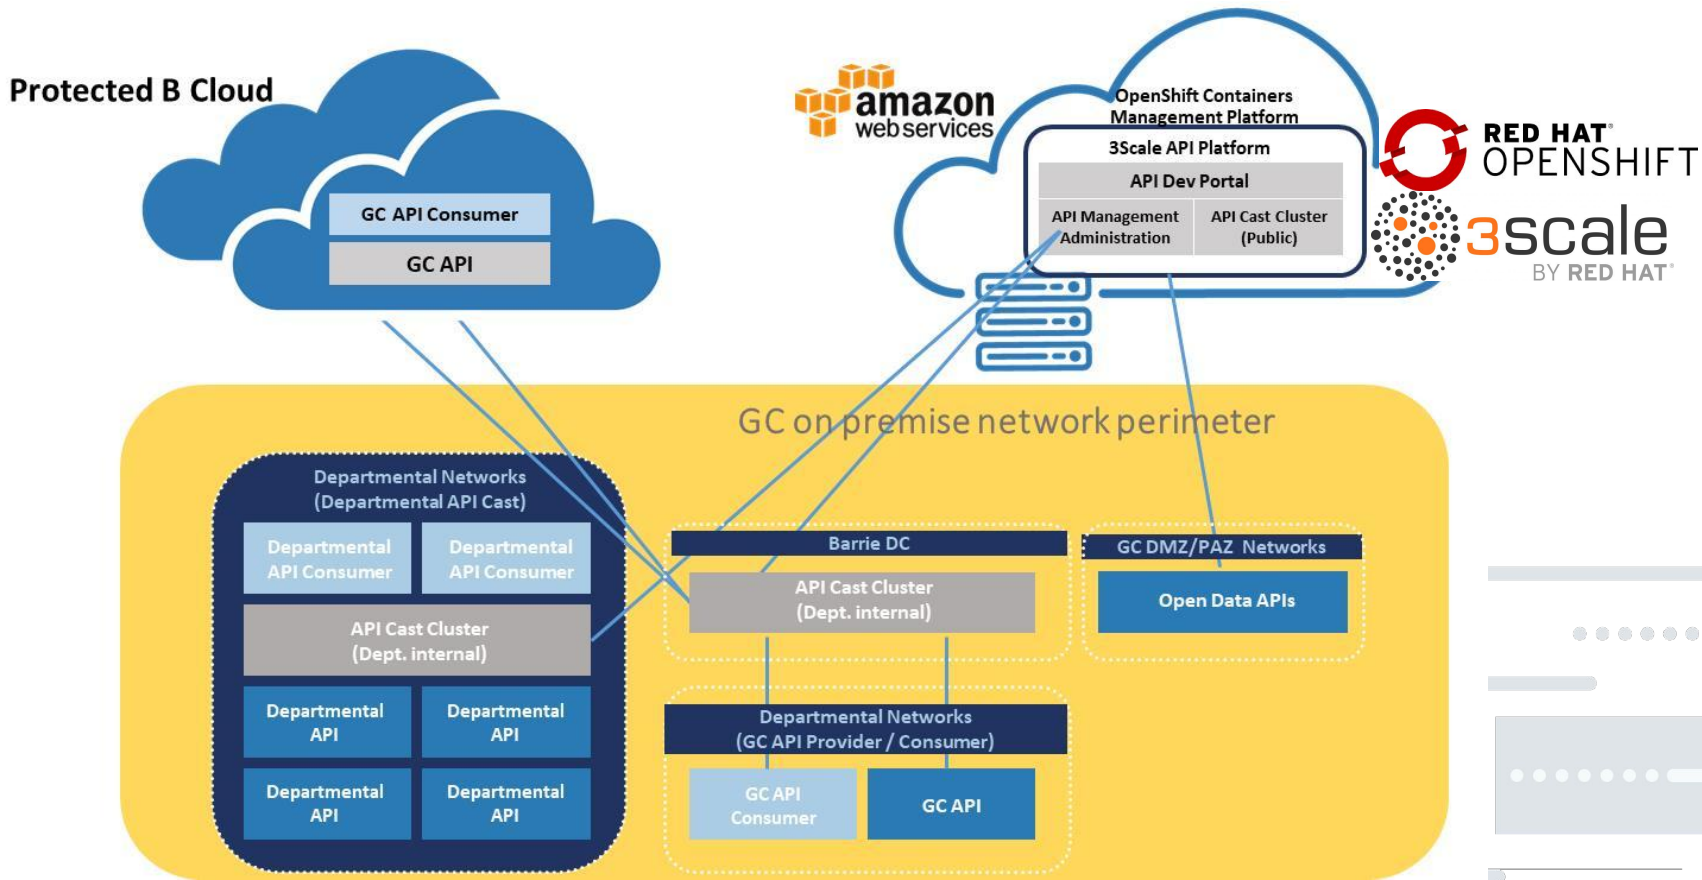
Protected B Cloud

GC API Consumer

GC API

amazon web services

OpenShift Containers Management Platform

3Scale API Platform

API Dev Portal

API Management Administration

API Cast Cluster (Public)

RED HAT OPENSHIFT

3scale BY RED HAT

GC on premise network perimeter

Departmental Networks (Departmental API Cast)

Departmental API Consumer

Departmental API Consumer

API Cast Cluster (Dept. internal)

Departmental API

Departmental API

Departmental API

Departmental API

Barrie DC

API Cast Cluster (Dept. internal)

GC DMZ/PAZ Networks

Open Data APIs

Departmental Networks (GC API Provider / Consumer)

GC API Consumer

GC API